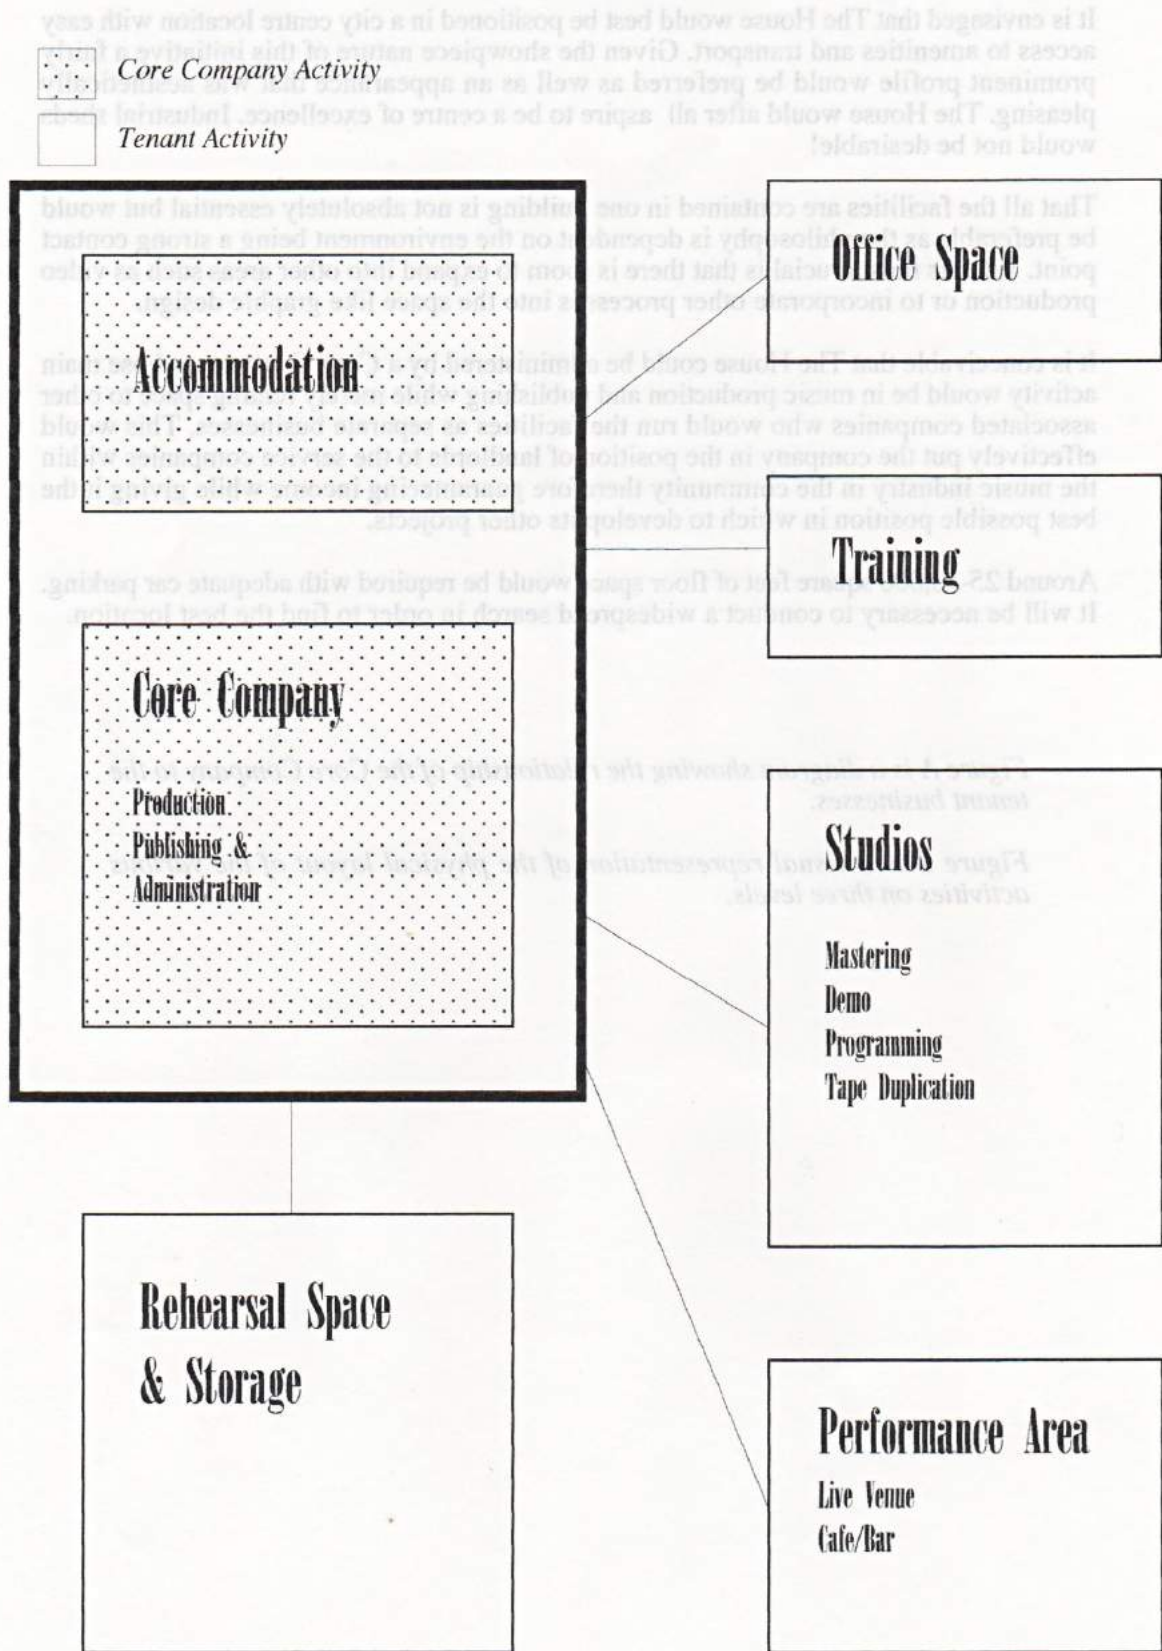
Core Company Activity

Tenant Activity

Accommodation

Core Company

Production

Publishing &

Administration

Office Space

Training

Studios

Mastering

Demo

Programming

Tape Duplication

Rehearsal Space & Storage

Performance Area

Live Venue

Cafe/Bar